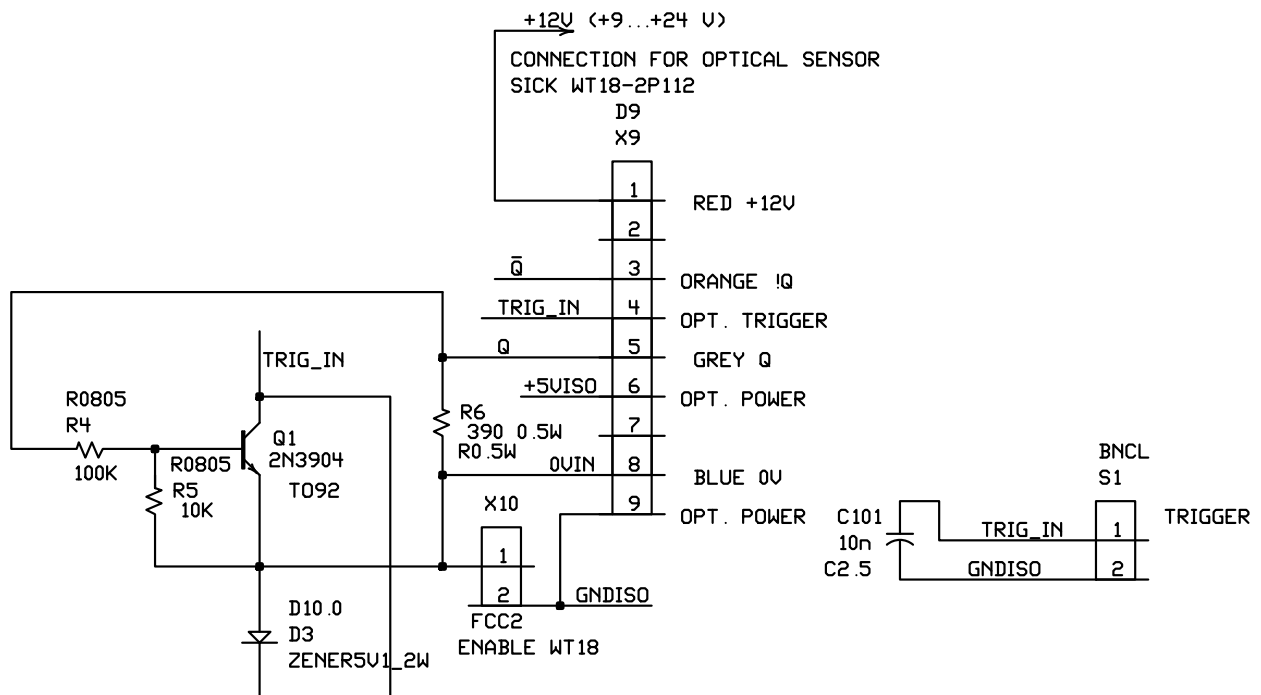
+12V (+9...+24 V)
CONNECTION FOR OPTICAL SENSOR
SICK WT18-2P112
D9
X9

1 RED +12V
2
$\bar{Q}$ 3 ORANGE !Q
TRIG_IN 4 OPT. TRIGGER
Q 5 GREY Q
+5VISO 6 OPT. POWER
7
0VIN 8 BLUE 0V
9 OPT. POWER

TRIG_IN
R0805
R4
100K
R0805
R5
10K
Q1
2N3904
T092
R6
390 0.5W
R0.5W
X10
1
2
GNDISO
FCC2
ENABLE WT18
D10.0
D3
ZENER5V1_2W

C101
10n
C2.5
BNCL
S1
TRIG_IN 1 TRIGGER
GNDISO 2